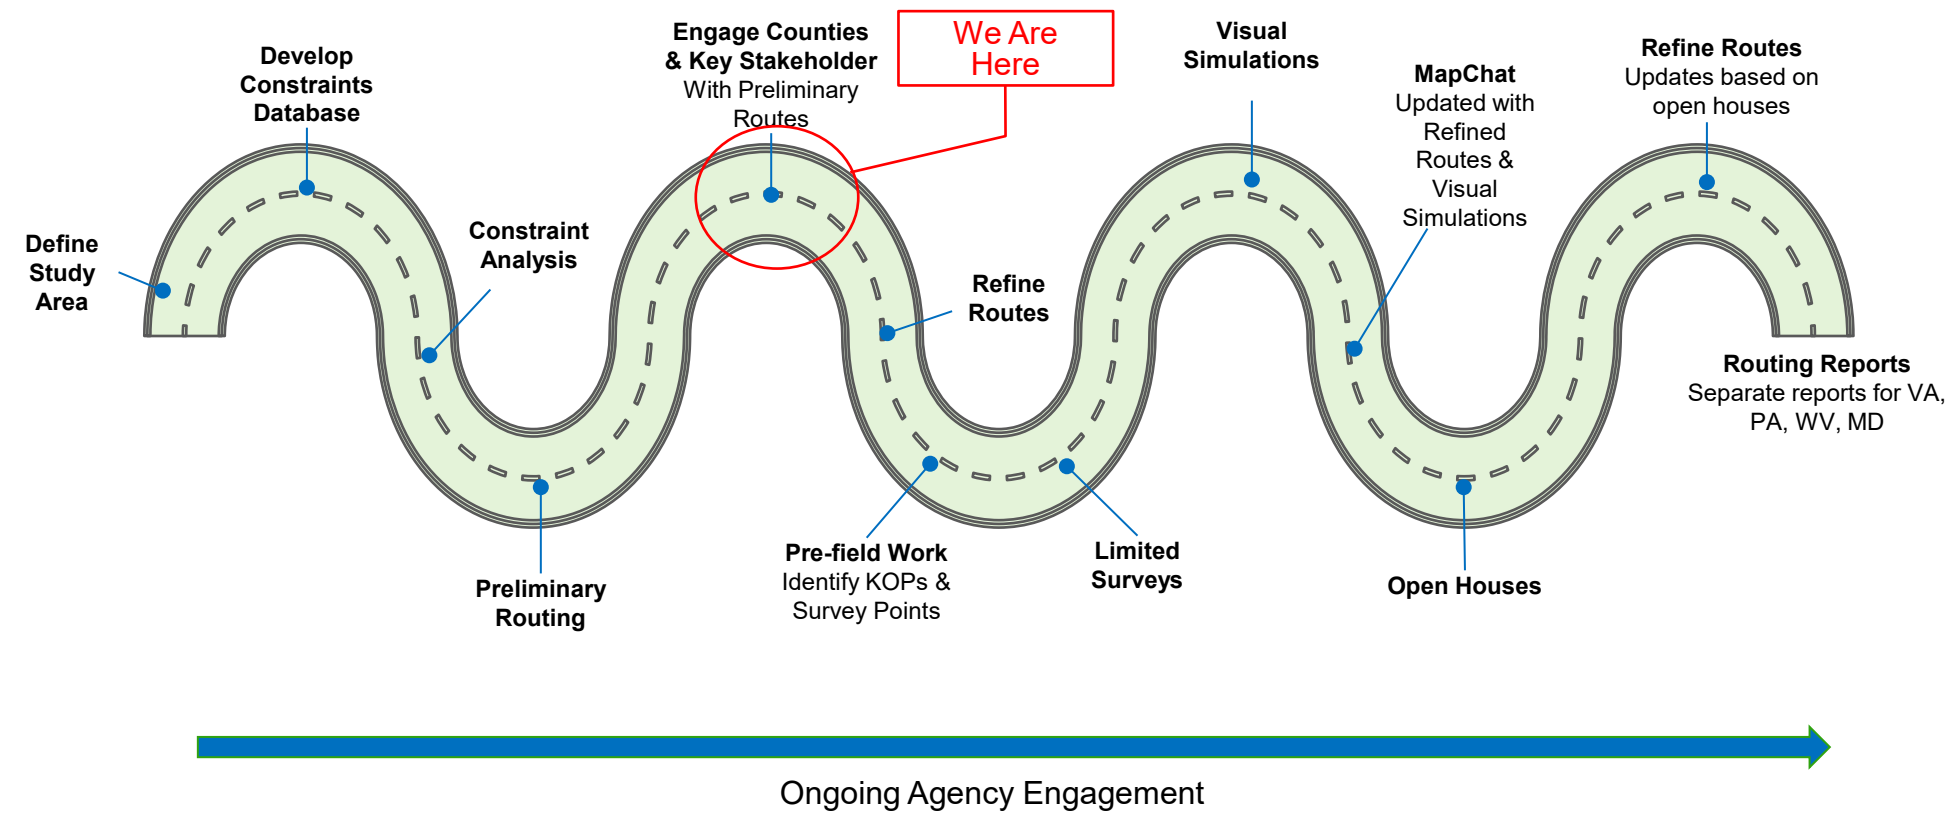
Define Study Area

Develop Constraints Database

Constraint Analysis

Preliminary Routing

Engage Counties & Key Stakeholder With Preliminary Routes

We Are Here

Refine Routes

Pre-field Work Identify KOPs & Survey Points

Limited Surveys

Visual Simulations

MapChat Updated with Refined Routes & Visual Simulations

Open Houses

Refine Routes Updates based on open houses

Routing Reports Separate reports for VA, PA, WV, MD

Ongoing Agency Engagement